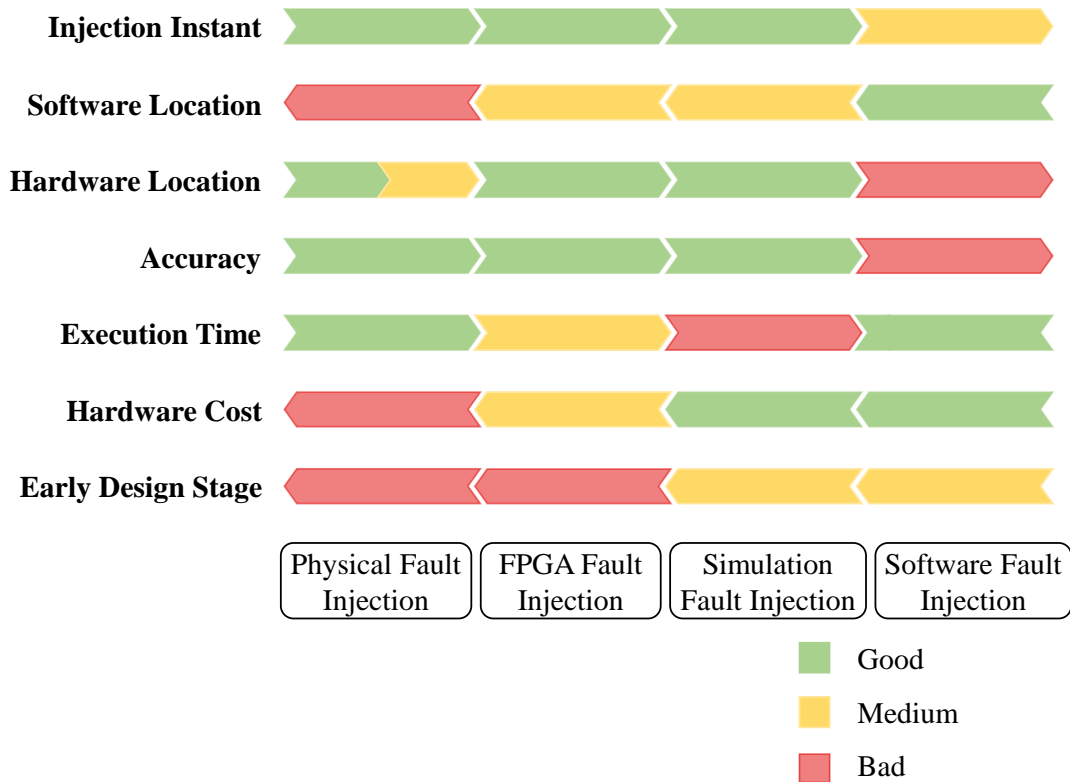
Injection Instant
Software Location
Hardware Location
Accuracy
Execution Time
Hardware Cost
Early Design Stage

Physical Fault Injection
FPGA Fault Injection
Simulation Fault Injection
Software Fault Injection

Good
Medium
Bad